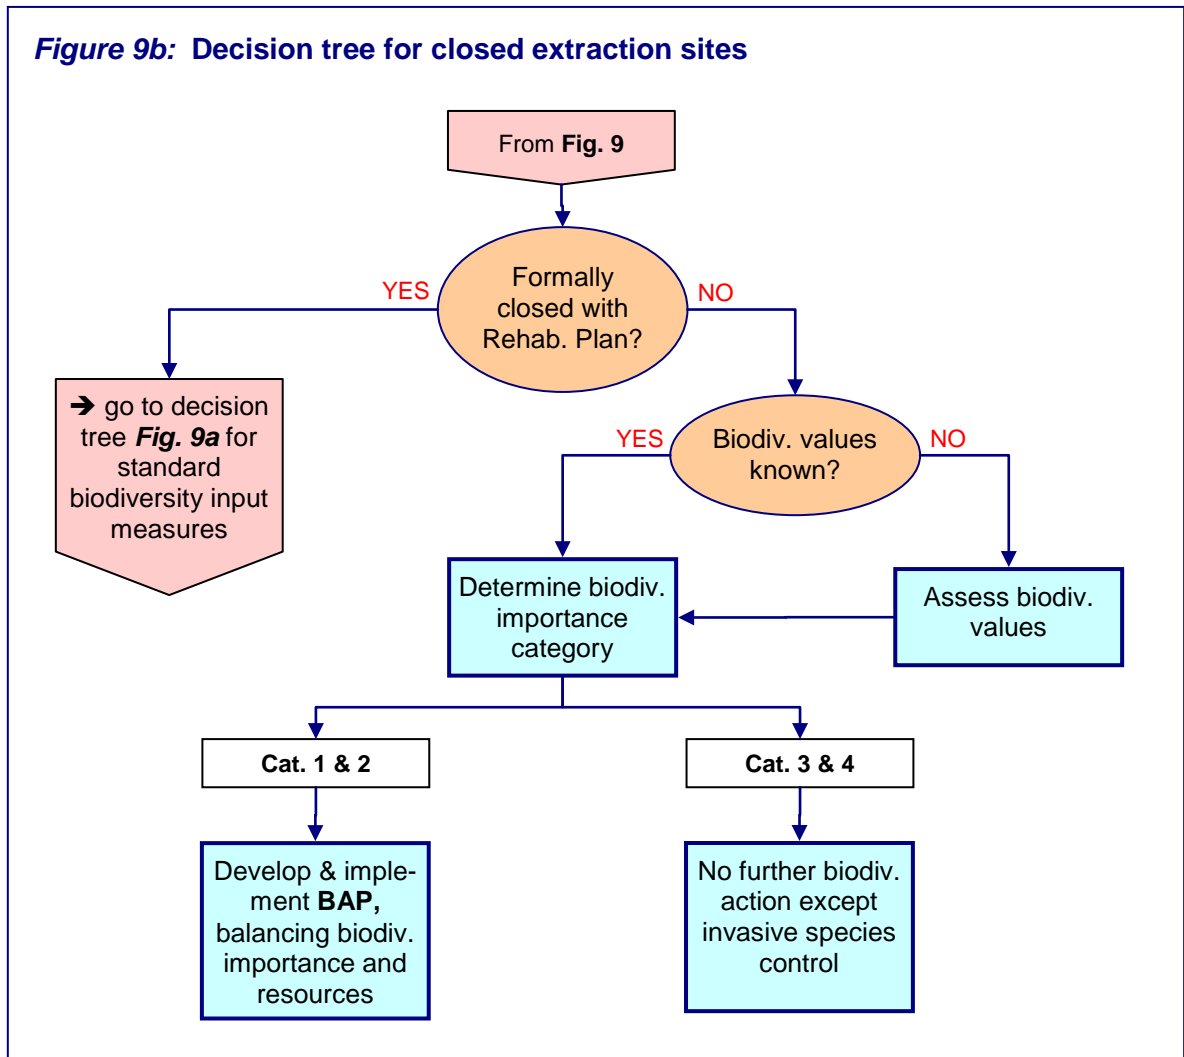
*Figure 9b:* **Decision tree for closed extraction sites**

From **Fig. 9**

Formally closed with Rehab. Plan?

YES

NO

➔ go to decision tree ***Fig. 9a*** for standard biodiversity input measures

Biodiv. values known?

YES

NO

Determine biodiv. importance category

Assess biodiv. values

**Cat. 1 & 2**

**Cat. 3 & 4**

Develop & implement **BAP,** balancing biodiv. importance and resources

No further biodiv. action except invasive species control